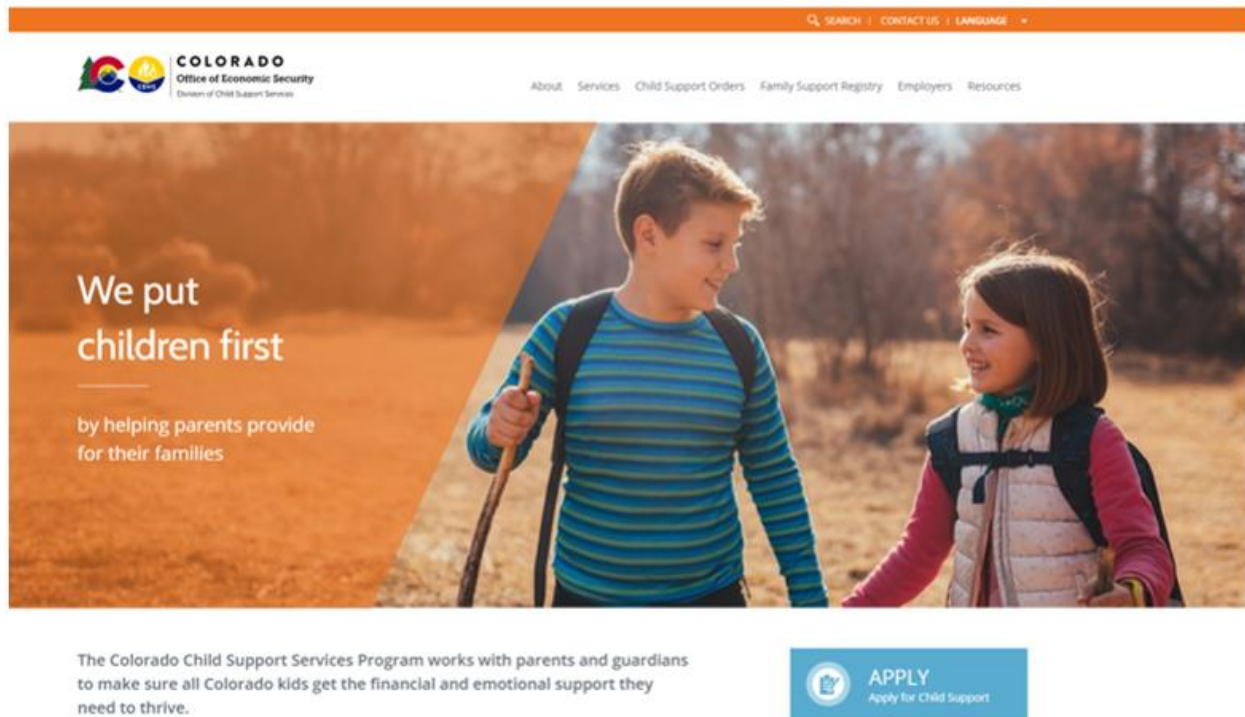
SEARCH | CONTACT US | LANGUAGE

CDHS

COLORADO
Office of Economic Security
Division of Child Support Services

About Services Child Support Orders Family Support Registry Employers Resources

We put children first

by helping parents provide for their families

The Colorado Child Support Services Program works with parents and guardians to make sure all Colorado kids get the financial and emotional support they need to thrive.

APPLY
Apply for Child Support